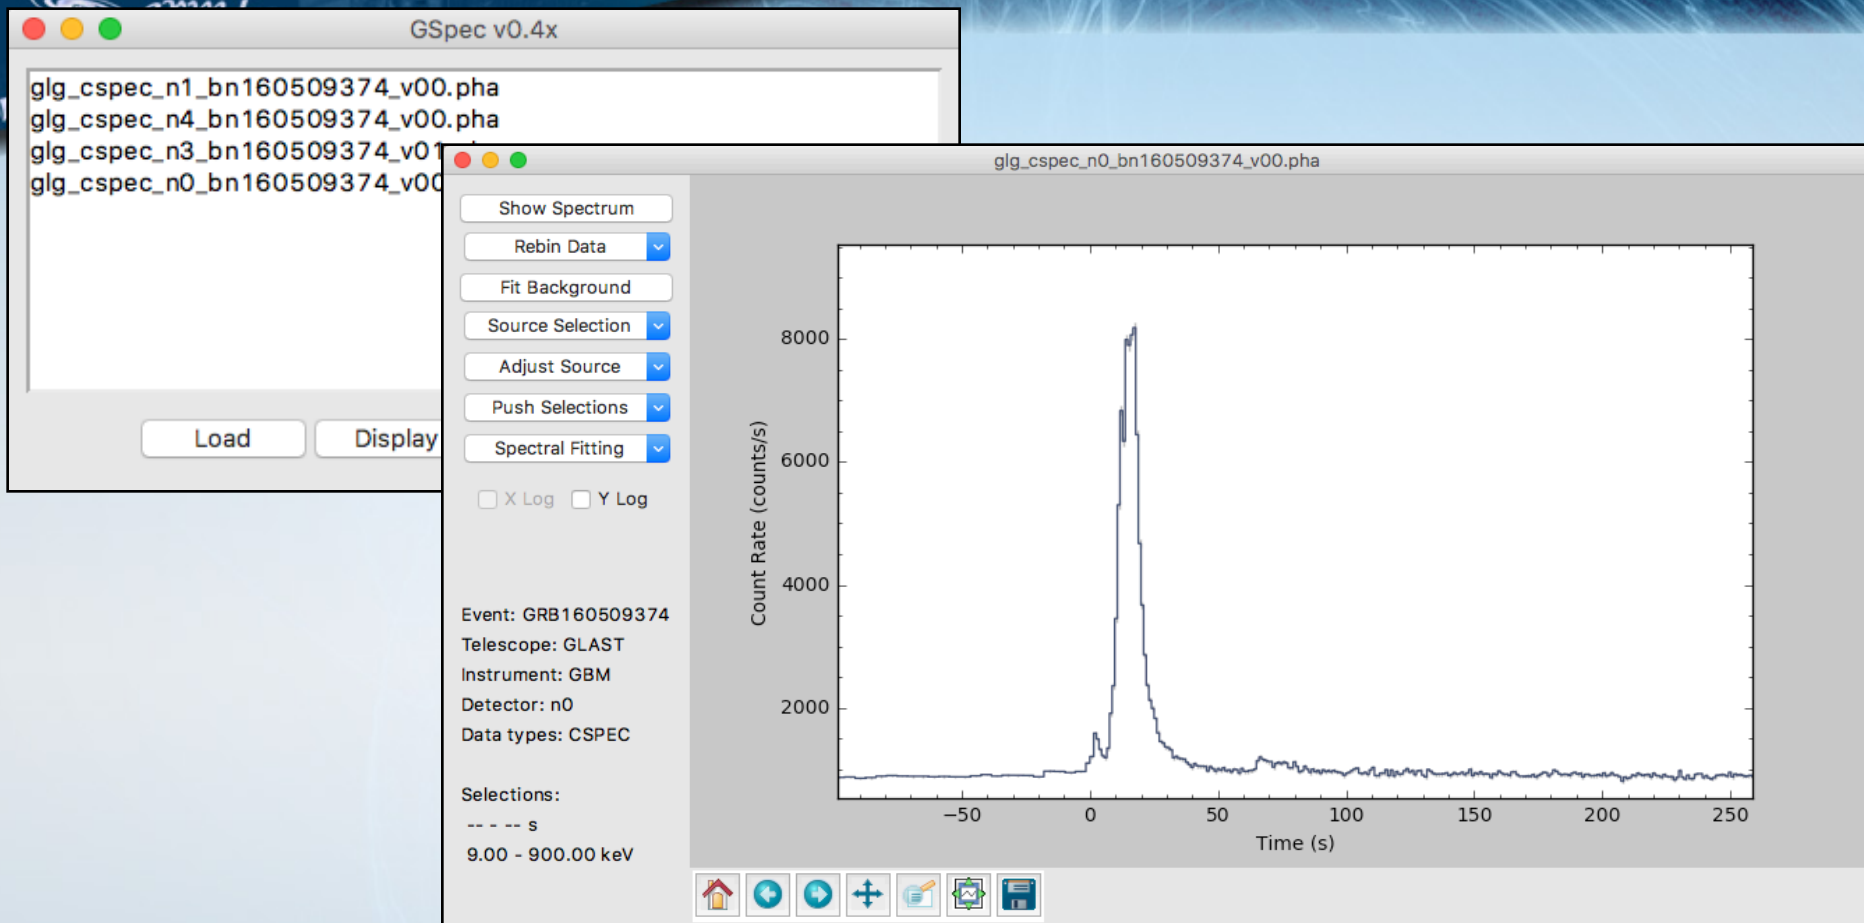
GSpec v0.4x

glg_cspec_n1_bn160509374_v00.pha
glg_cspec_n4_bn160509374_v00.pha
glg_cspec_n3_bn160509374_v01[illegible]
glg_cspec_n0_bn160509374_v0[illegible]

Load
Display

glg_cspec_n0_bn160509374_v00.pha

Show Spectrum
Rebin Data
Fit Background
Source Selection
Adjust Source
Push Selections
Spectral Fitting

X Log
Y Log

Event: GRB160509374
Telescope: GLAST
Instrument: GBM
Detector: n0
Data types: CSPEC

Selections:
-- - -- s
9.00 - 900.00 keV

8000
6000
4000
2000
Count Rate (counts/s)

−50
0
50
100
150
200
250
Time (s)